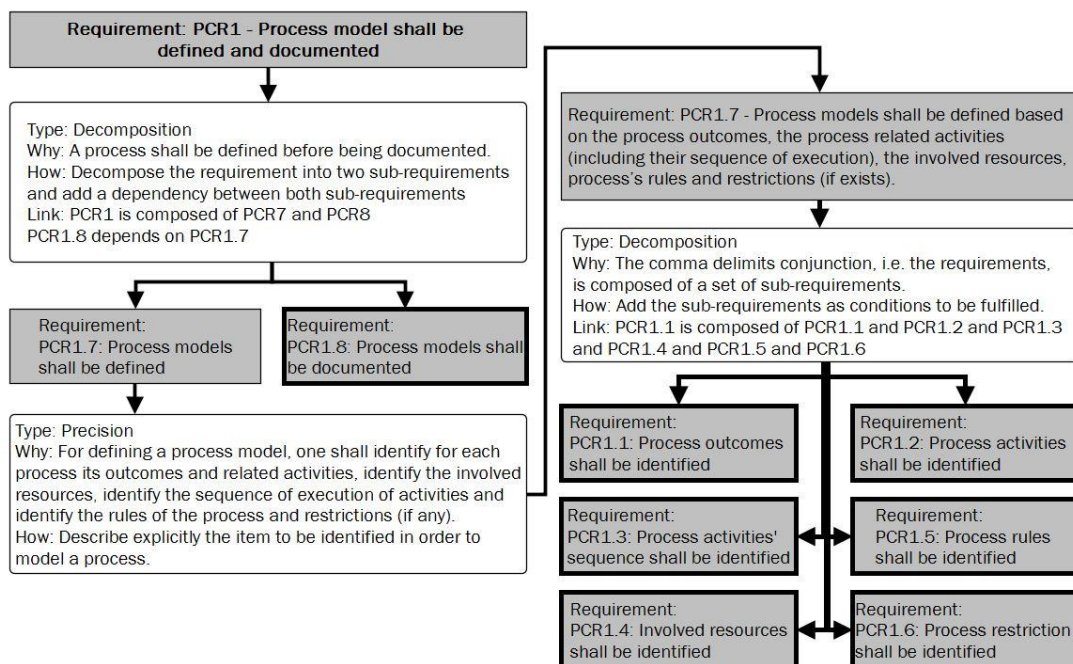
Requirement: PCR1 - Process model shall be defined and documented

Type: Decomposition
Why: A process shall be defined before being documented.
How: Decompose the requirement into two sub-requirements and add a dependency between both sub-requirements
Link: PCR1 is composed of PCR7 and PCR8
PCR1.8 depends on PCR1.7

Requirement:
PCR1.7: Process models shall be defined

Requirement:
PCR1.8: Process models shall be documented

Type: Precision
Why: For defining a process model, one shall identify for each process its outcomes and related activities, identify the involved resources, identify the sequence of execution of activities and identify the rules of the process and restrictions (if any).
How: Describe explicitly the item to be identified in order to model a process.

Requirement: PCR1.7 - Process models shall be defined based on the process outcomes, the process related activities (including their sequence of execution), the involved resources, process's rules and restrictions (if exists).

Type: Decomposition
Why: The comma delimits conjunction, i.e. the requirements, is composed of a set of sub-requirements.
How: Add the sub-requirements as conditions to be fulfilled.
Link: PCR1.1 is composed of PCR1.1 and PCR1.2 and PCR1.3 and PCR1.4 and PCR1.5 and PCR1.6

Requirement:
PCR1.1: Process outcomes shall be identified

Requirement:
PCR1.2: Process activities shall be identified

Requirement:
PCR1.3: Process activities' sequence shall be identified

Requirement:
PCR1.5: Process rules shall be identified

Requirement:
PCR1.4: Involved resources shall be identified

Requirement:
PCR1.6: Process restriction shall be identified